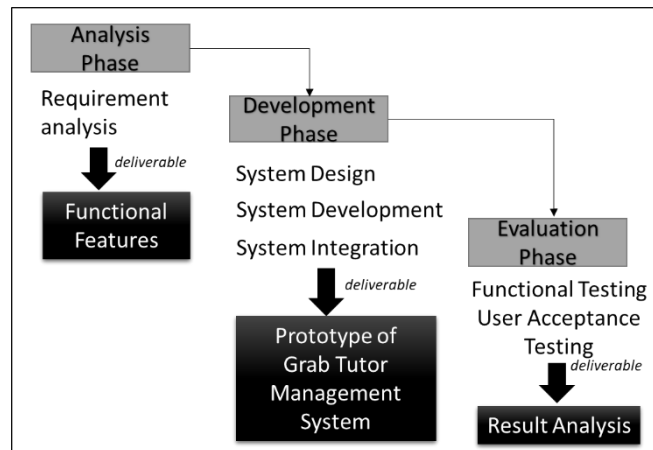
Analysis Phase

Requirement analysis

deliverable

Functional Features

Development Phase

System Design

System Development

System Integration

deliverable

Prototype of Grab Tutor Management System

Evaluation Phase

Functional Testing

User Acceptance Testing

deliverable

Result Analysis